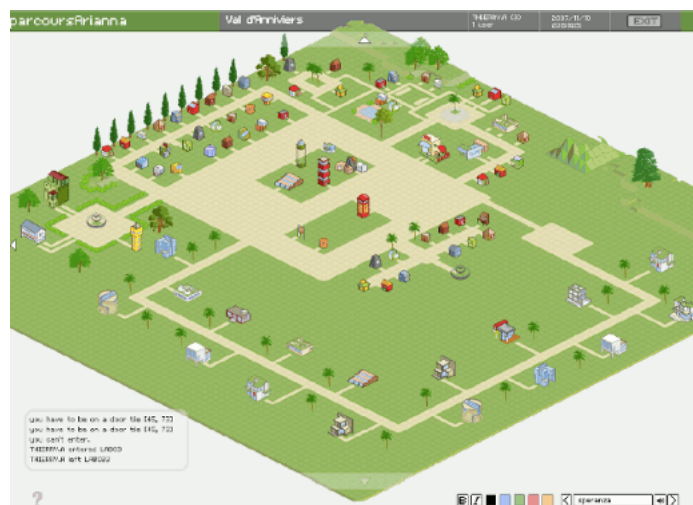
parcoursArianna

Val d'Anniviers

THIERRYVA (0)
1 user

2007/11/10

EXIT

you have to be on a door tile [45, 73]
you have to be on a door tile [45, 73]
you can't enter.
THIERRYVA entered LAGOO
THIERRYVA left LAGOO

?

speranza